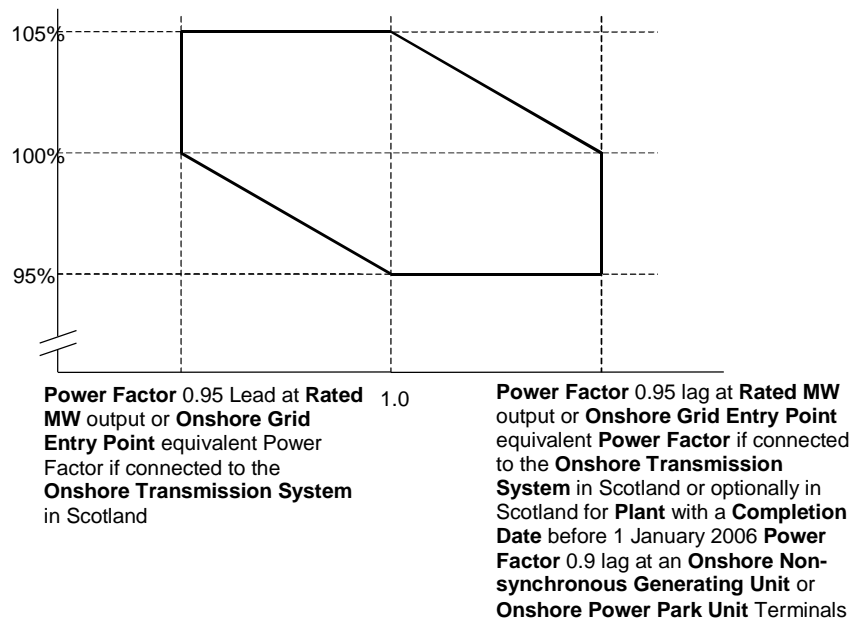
105%

100%

95%

Power Factor 0.95 Lead at Rated MW output or Onshore Grid Entry Point equivalent Power Factor if connected to the Onshore Transmission System in Scotland

1.0

Power Factor 0.95 lag at Rated MW output or Onshore Grid Entry Point equivalent Power Factor if connected to the Onshore Transmission System in Scotland or optionally in Scotland for Plant with a Completion Date before 1 January 2006 Power Factor 0.9 lag at an Onshore Non-synchronous Generating Unit or Onshore Power Park Unit Terminals